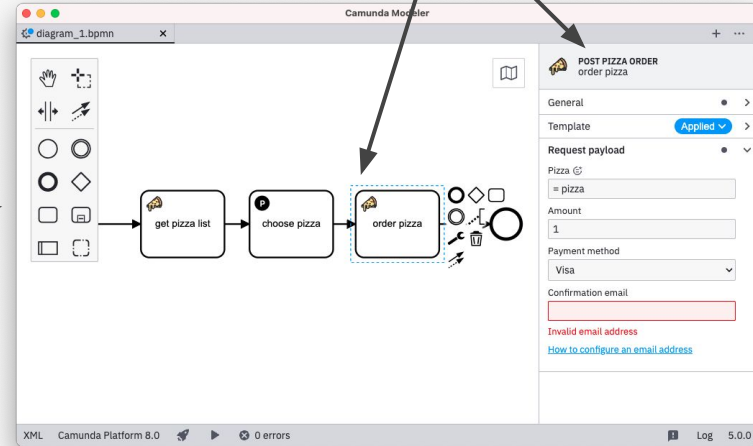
Camunda Modeler

diagram_1.bpmn ×

+ ···

get pizza list

P

choose pizza

order pizza

POST PIZZA ORDER
order pizza

General

Template Applied

Request payload

Pizza

= pizza

Amount

1

Payment method

Visa

Confirmation email

Invalid email address

How to configure an email address

XML Camunda Platform 8.0 0 errors Log 5.0.0